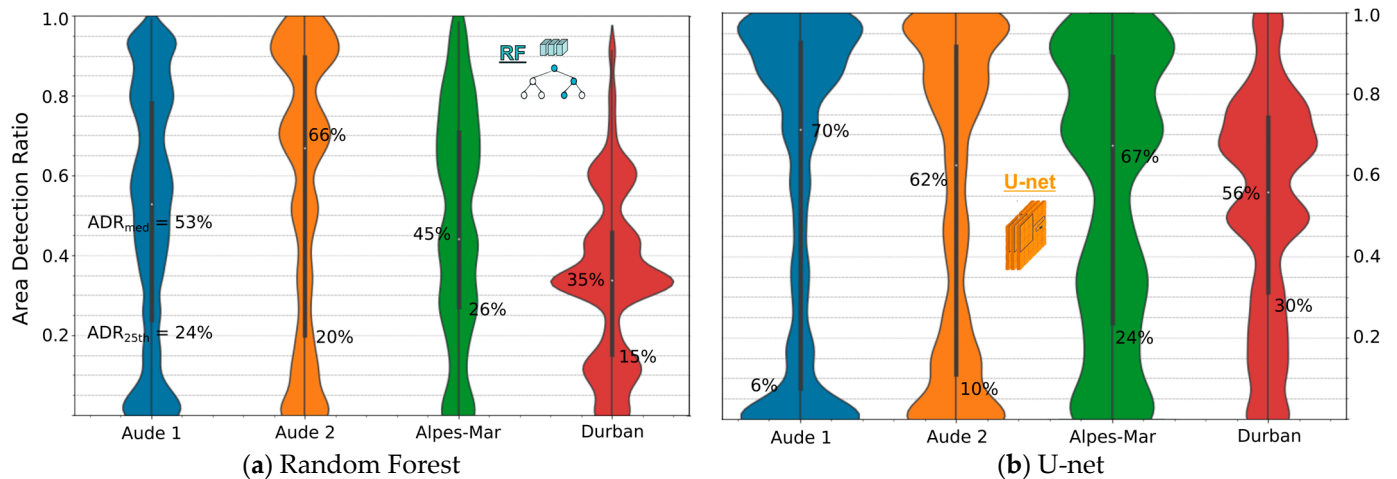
1.0
0.8
0.6
0.4
0.2
Area Detection Ratio

RF

$ADR_{med}$ = 53%
$ADR_{25th}$ = 24%
66%
20%
45%
26%
35%
15%

Aude 1
Aude 2
Alpes-Mar
Durban

(a) Random Forest

1.0
0.8
0.6
0.4
0.2

U-net

70%
6%
62%
10%
67%
24%
56%
30%

Aude 1
Aude 2
Alpes-Mar
Durban

(b) U-net